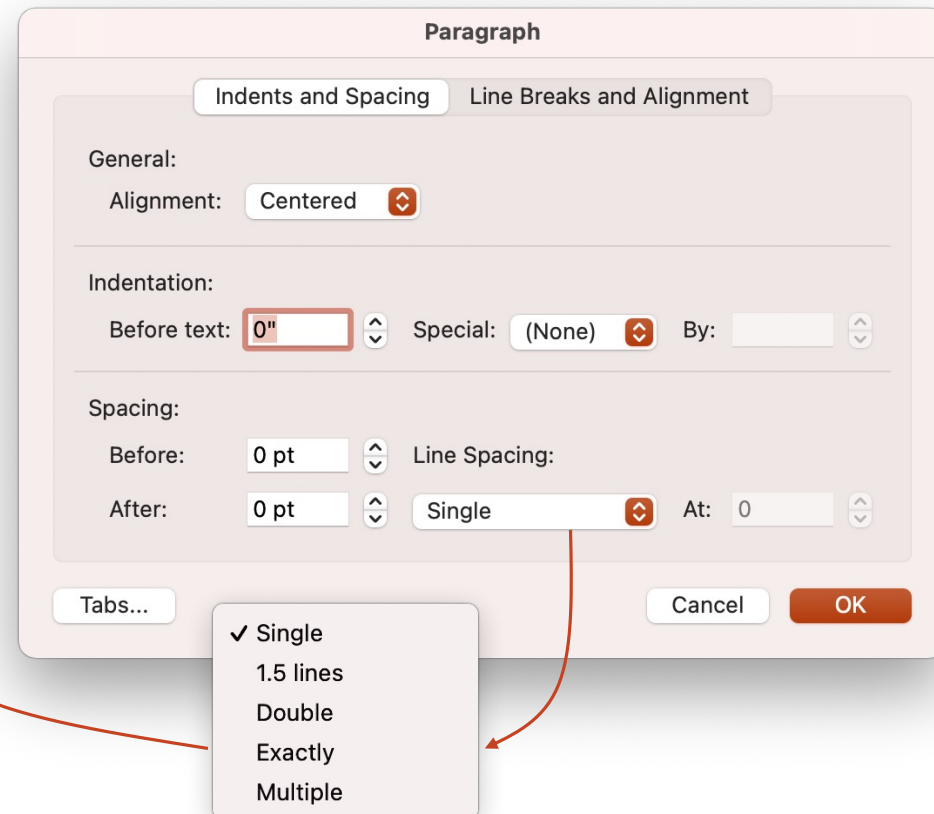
Paragraph

Indents and Spacing | Line Breaks and Alignment

General:
Alignment: Centered

Indentation:
Before text: 0" Special: (None) By:

Spacing:
Before: 0 pt Line Spacing:
After: 0 pt Single At: 0

Tabs... Cancel OK

✓ Single
1.5 lines
Double
Exactly
Multiple